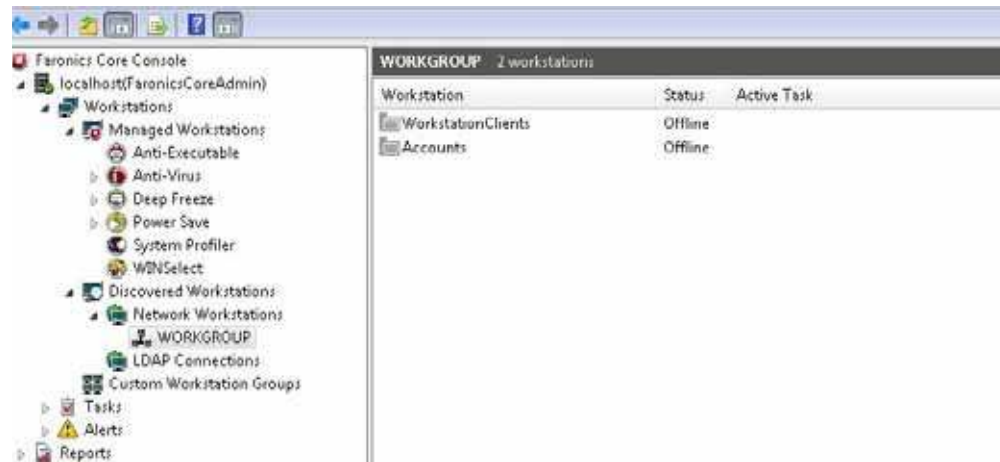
Faronics Core Console
localhost(FaronicsCoreAdmin)
Workstations
Managed Workstations
Anti-Executable
Anti-Virus
Deep Freeze
Power Save
System Profiler
WINSelect
Discovered Workstations
Network Workstations
WORKGROUP
LDAP Connections
Custom Workstation Groups
Tasks
Alerts
Reports

WORKGROUP 2 workstations

| Workstation | Status | Active Task |
|---|---|---|
| WorkstationClients | Offline | |
| Accounts | Offline | |